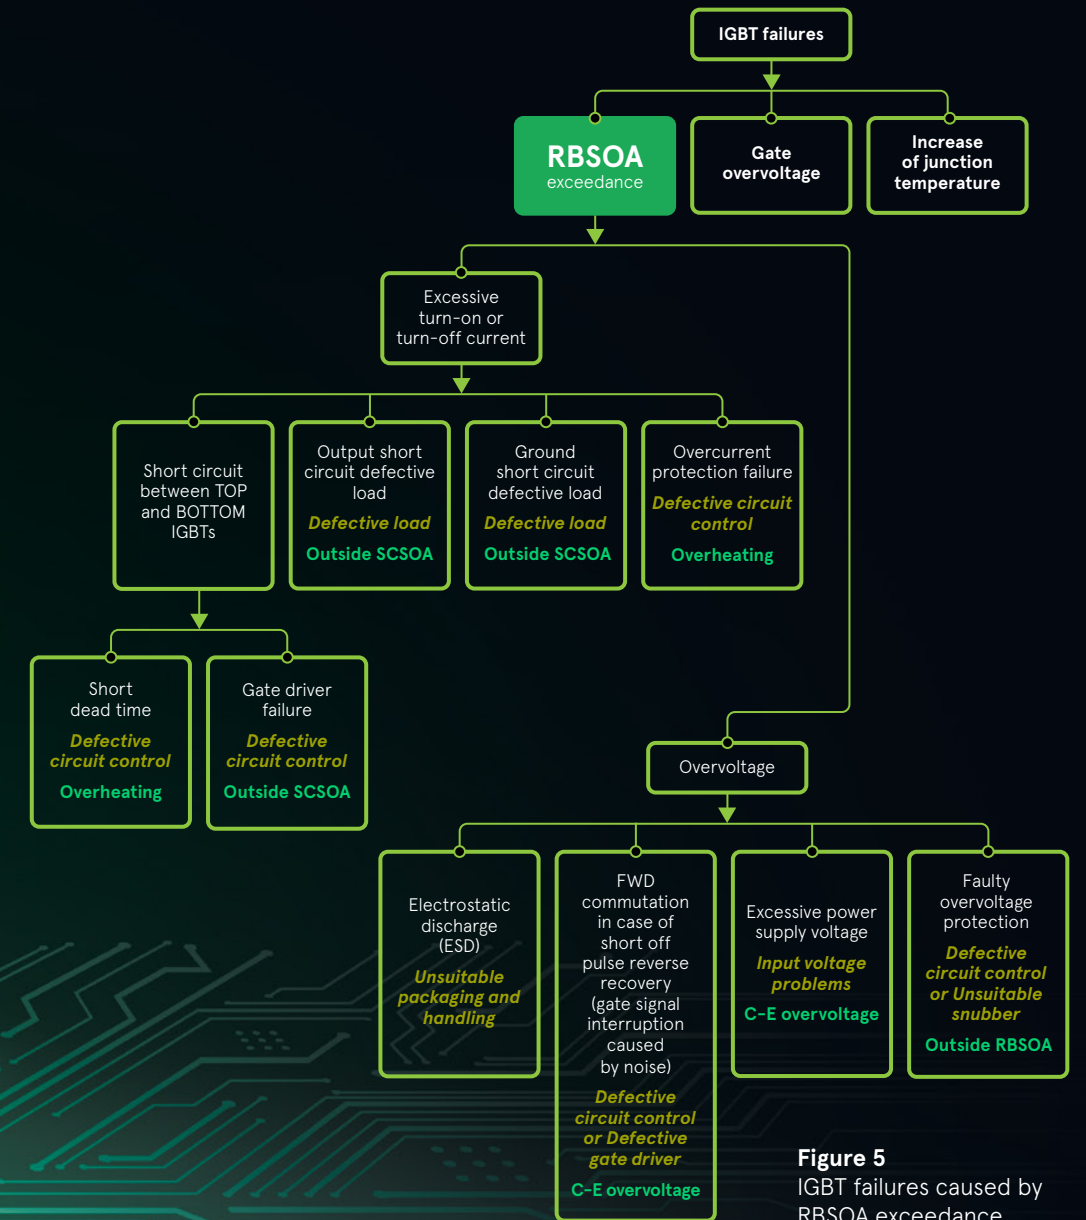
IGBT failures

RBSOA exceedance

Gate overvoltage

Increase of junction temperature

Excessive turn-on or turn-off current

Short circuit between TOP and BOTTOM IGBTs

Output short circuit defective load
Defective load
Outside SCSOA

Ground short circuit defective load
Defective load
Outside SCSOA

Overcurrent protection failure
Defective circuit control
Overheating

Short dead time
Defective circuit control
Overheating

Gate driver failure
Defective circuit control
Outside SCSOA

Overvoltage

Electrostatic discharge (ESD)
Unsuitable packaging and handling

FWD commutation in case of short off pulse reverse recovery (gate signal interruption caused by noise)
Defective circuit control or Defective gate driver
C-E overvoltage

Excessive power supply voltage
Input voltage problems
C-E overvoltage

Faulty overvoltage protection
Defective circuit control or Unsuitable snubber
Outside RBSOA

Figure 5
IGBT failures caused by RBSOA exceedance